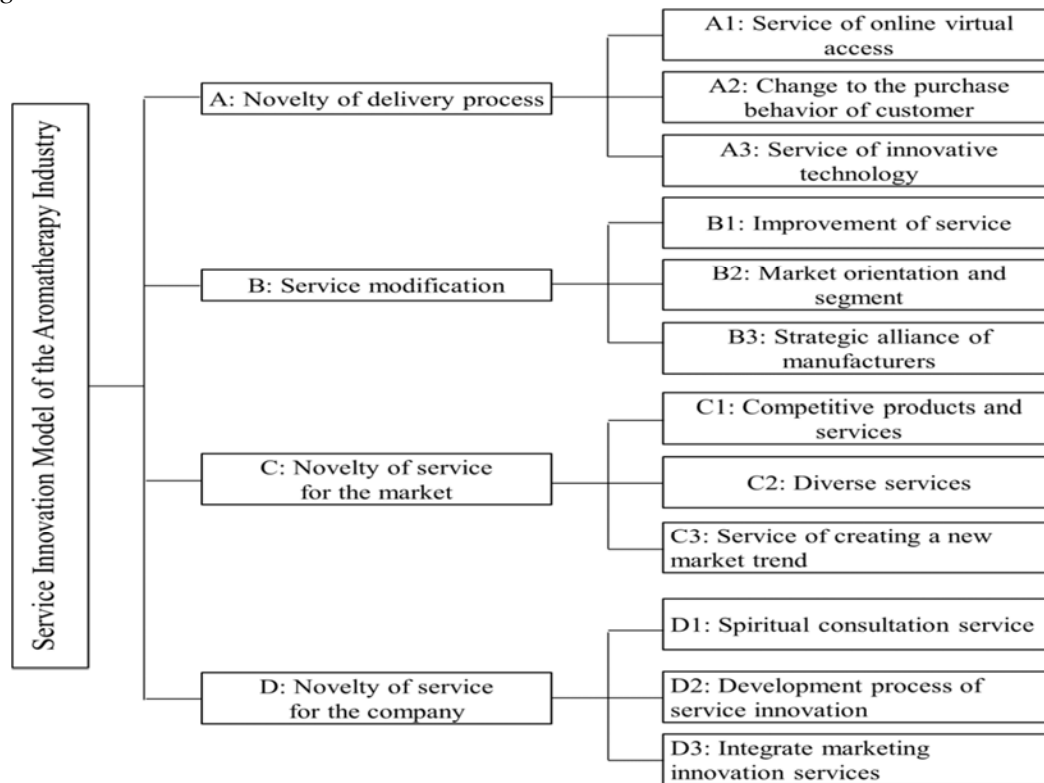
Service Innovation Model of the Aromatherapy Industry

A: Novelty of delivery process

A1: Service of online virtual access

A2: Change to the purchase behavior of customer

A3: Service of innovative technology

B: Service modification

B1: Improvement of service

B2: Market orientation and segment

B3: Strategic alliance of manufacturers

C: Novelty of service for the market

C1: Competitive products and services

C2: Diverse services

C3: Service of creating a new market trend

D: Novelty of service for the company

D1: Spiritual consultation service

D2: Development process of service innovation

D3: Integrate marketing innovation services